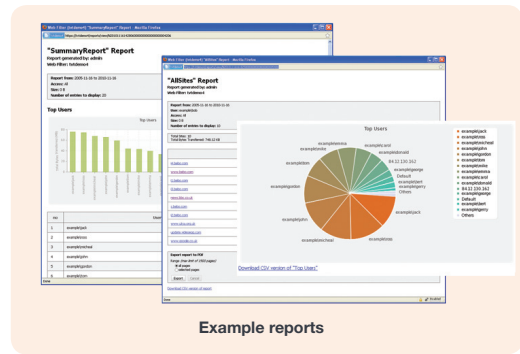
"SummaryReport" Report
Report generated by: admin
Web Filter:

Top Users

"AllSites" Report
Report generated by: admin
Web Filter:

Top Users

examplejack
examplelisa
examplepeterscheal
examplejohn
examplegordon
examplesteve
examplejane
exampledonald
84.12.131.162
examplegeorge
Default
examplejeff
examplegerry
Others

Download CSV version of "Top Users"

Example reports